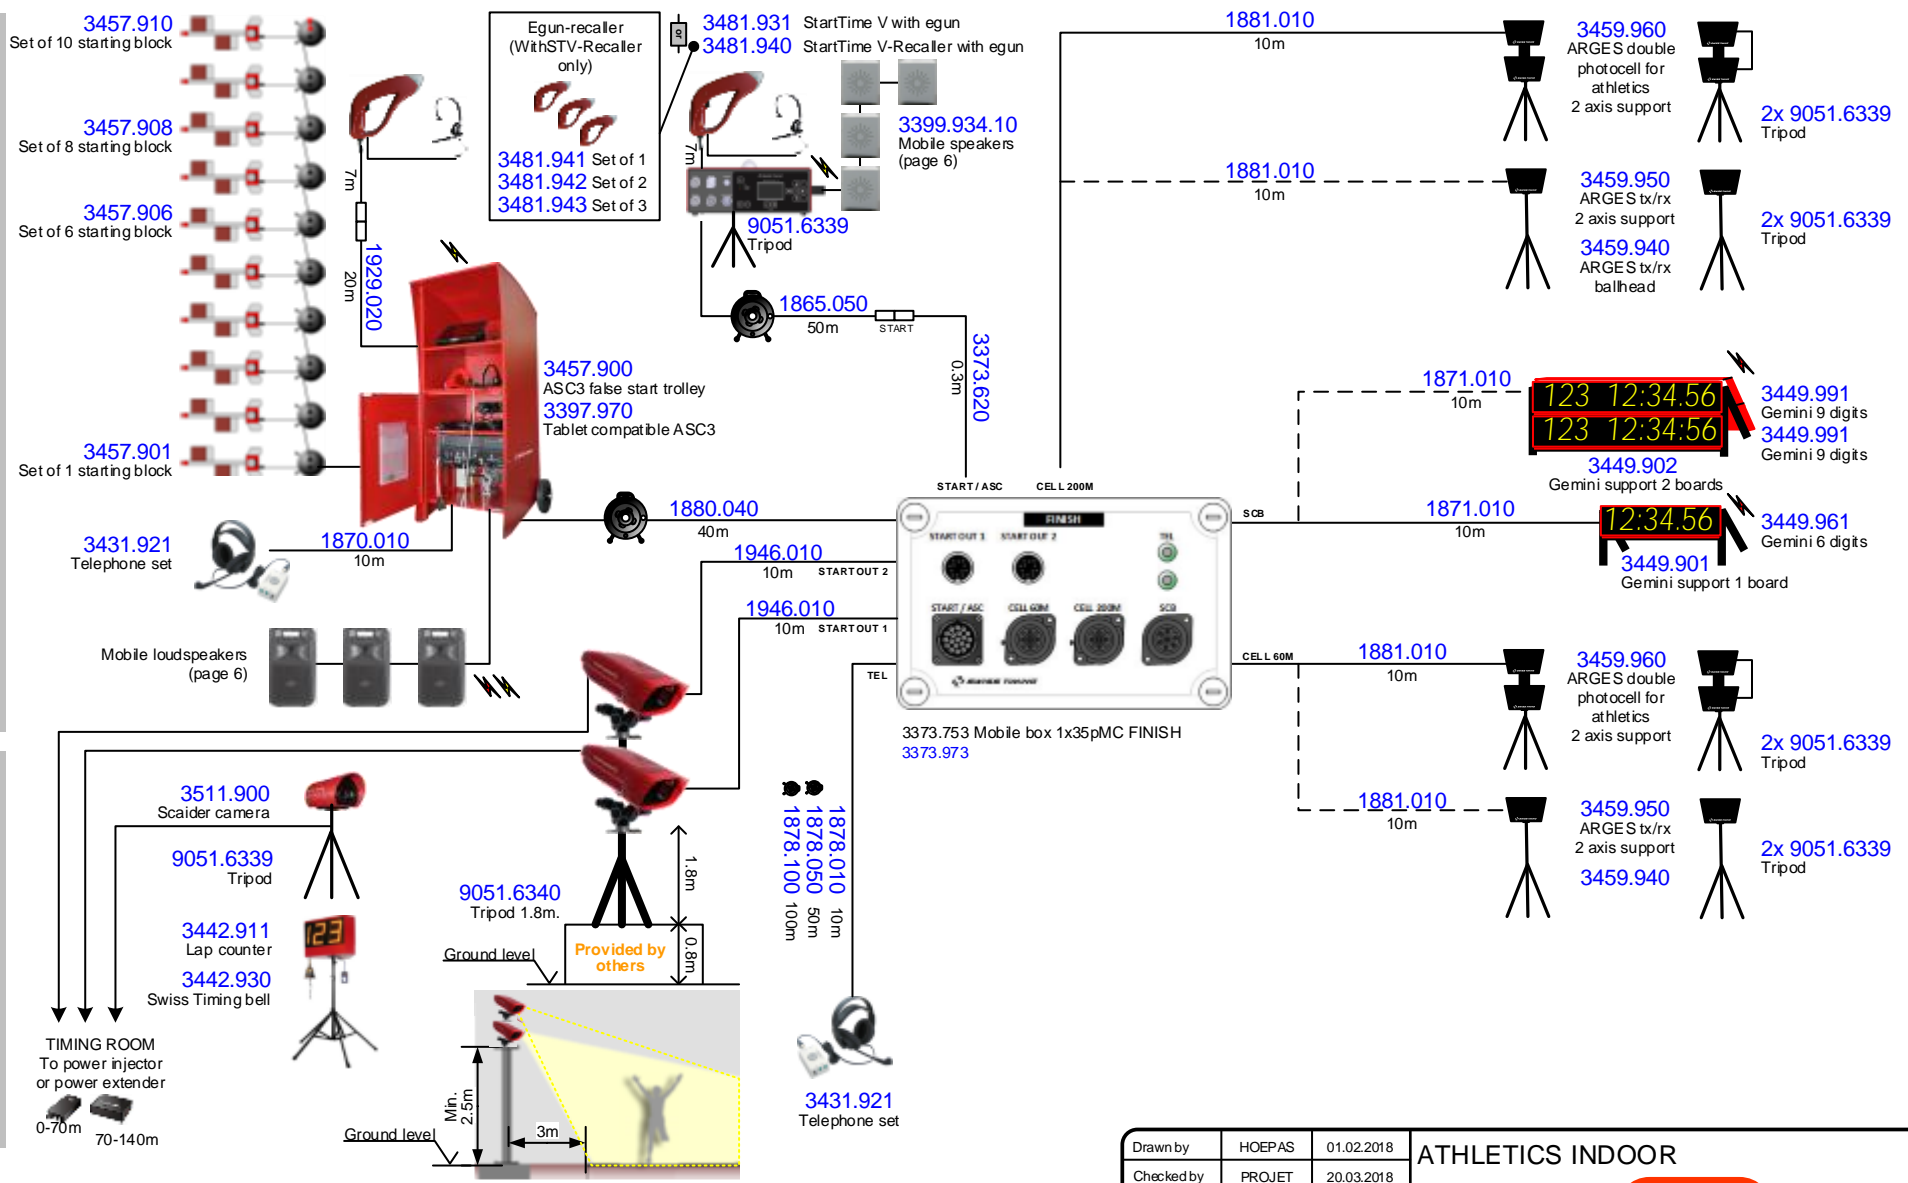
3457.910
Set of 10 starting block

3457.908
Set of 8 starting block

3457.906
Set of 6 starting block

3457.901
Set of 1 starting block

Egun-recaller (WithSTV-Recaller only)

3481.941 Set of 1
3481.942 Set of 2
3481.943 Set of 3

3481.931 StartTime V with egun
3481.940 StartTime V-Recaller with egun

3399.934.10
Mobile speakers (page 6)

7m

7m

20m

1929.020

9051.6339
Tripod

1865.050
50m

START

0.3m

3373.620

3457.900
ASC3 false start trolley
3397.970
Tablet compatible ASC3

3431.921
Telephone set

1870.010
10m

1880.040
40m

1946.010
10m START OUT 2

1946.010
10m START OUT 1

Mobile loudspeakers (page 6)

TEL

START / ASC

CELL 200M

SCB

CELL 60M

FINISH

START OUT 1 START OUT 2 TEL

START / ASC CELL 60M CELL 200M SCB

3373.753 Mobile box 1x35pMC FINISH
3373.973

1881.010
10m

3459.960
ARGES double photocell for athletics
2 axis support

2x 9051.6339
Tripod

1881.010
10m

3459.950
ARGES tx/rx
2 axis support
3459.940
ARGES tx/rx
ballhead

2x 9051.6339
Tripod

1871.010
10m

123 12:34.56
123 12:34:56

3449.991
Gemini 9 digits
3449.991
Gemini 9 digits

3449.902
Gemini support 2 boards

1871.010
10m

12:34.56

3449.961
Gemini 6 digits

3449.901
Gemini support 1 board

1881.010
10m

3459.960
ARGES double photocell for athletics
2 axis support

2x 9051.6339
Tripod

1881.010
10m

3459.950
ARGES tx/rx
2 axis support

3459.940

2x 9051.6339
Tripod

3511.900
Scaider camera

9051.6339
Tripod

3442.911
Lap counter

123

3442.930
Swiss Timing bell

TIMING ROOM
To power injector or power extender

0-70m

70-140m

9051.6340
Tripod 1.8m.

1.8m

0.8m

Ground level

Provided by others

Ground level

Min. 2.5m

3m

1878.100 100m
1878.050 50m
1878.010 10m

3431.921
Telephone set

| Drawn by | HOEPAS | 01.02.2018 |
|---|---|---|
| Checked by | PROJET | 20.03.2018 |

ATHLETICS INDOOR